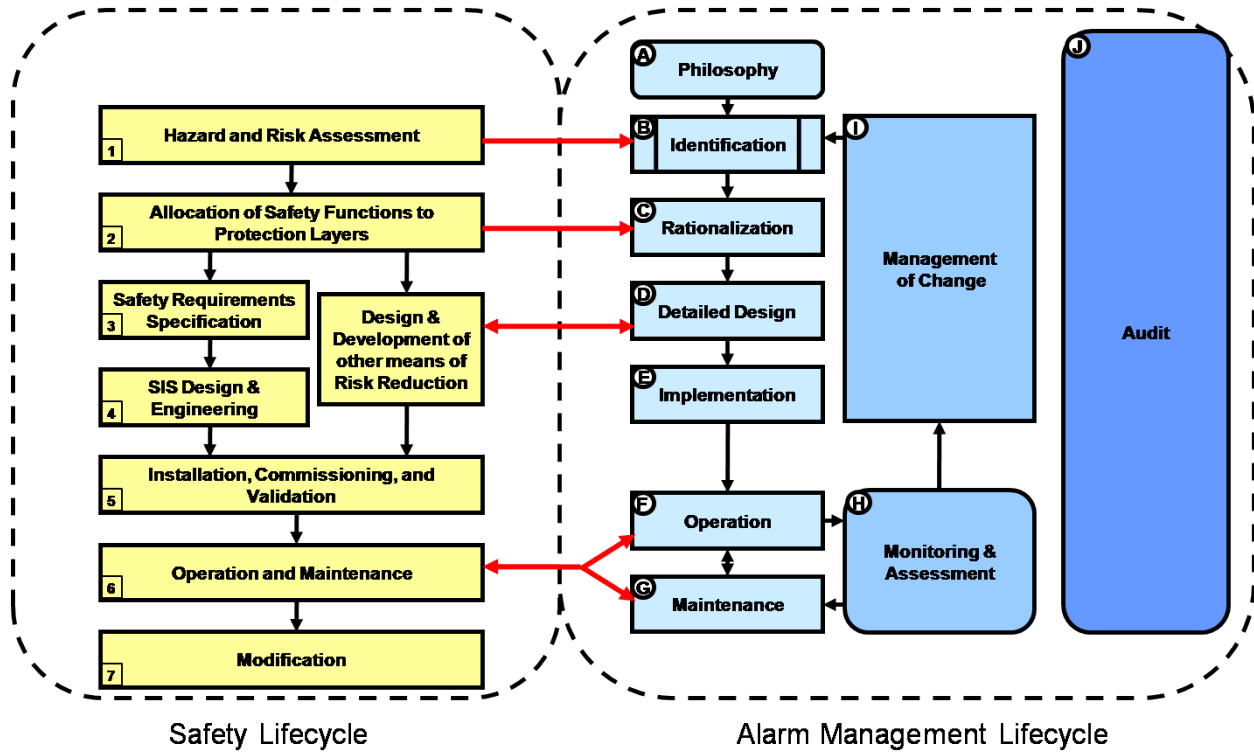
Hazard and Risk Assessment
1

Allocation of Safety Functions to Protection Layers
2

Safety Requirements Specification
3

Design & Development of other means of Risk Reduction

SIS Design & Engineering
4

Installation, Commissioning, and Validation
5

Operation and Maintenance
6

Modification
7

Safety Lifecycle

A Philosophy

B Identification

C Rationalization

D Detailed Design

E Implementation

F Operation

G Maintenance

H Monitoring & Assessment

I Management of Change

J Audit

Alarm Management Lifecycle